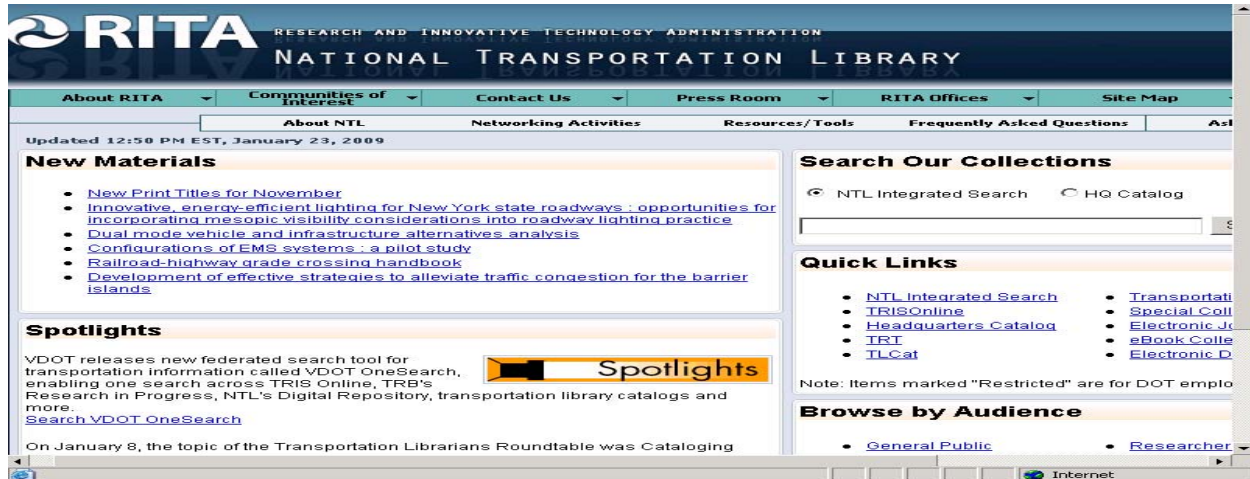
RITA RESEARCH AND INNOVATIVE TECHNOLOGY ADMINISTRATION
NATIONAL TRANSPORTATION LIBRARY

About RITA | Communities of Interest | Contact Us | Press Room | RITA Offices | Site Map

About NTL | Networking Activities | Resources/Tools | Frequently Asked Questions | Asl

Updated 12:50 PM EST, January 23, 2009

New Materials

- New Print Titles for November
- Innovative, energy-efficient lighting for New York state roadways : opportunities for incorporating mesopic visibility considerations into roadway lighting practice
- Dual mode vehicle and infrastructure alternatives analysis
- Configurations of EMS systems : a pilot study
- Railroad-highway grade crossing handbook
- Development of effective strategies to alleviate traffic congestion for the barrier islands

Spotlights

Spotlights

VDOT releases new federated search tool for transportation information called VDOT OneSearch, enabling one search across TRIS Online, TRB's Research in Progress, NTL's Digital Repository, transportation library catalogs and more.
Search VDOT OneSearch

On January 8, the topic of the Transportation Librarians Roundtable was Cataloging

Search Our Collections

NTL Integrated Search HQ Catalog

S

Quick Links

- NTL Integrated Search
- TRISOnline
- Headquarters Catalog
- TRT
- TLCat

- Transportati
- Special Coll
- Electronic Jo
- eBook Colle
- Electronic D

Note: Items marked "Restricted" are for DOT emplo

Browse by Audience

- General Public
- Researcher

Internet